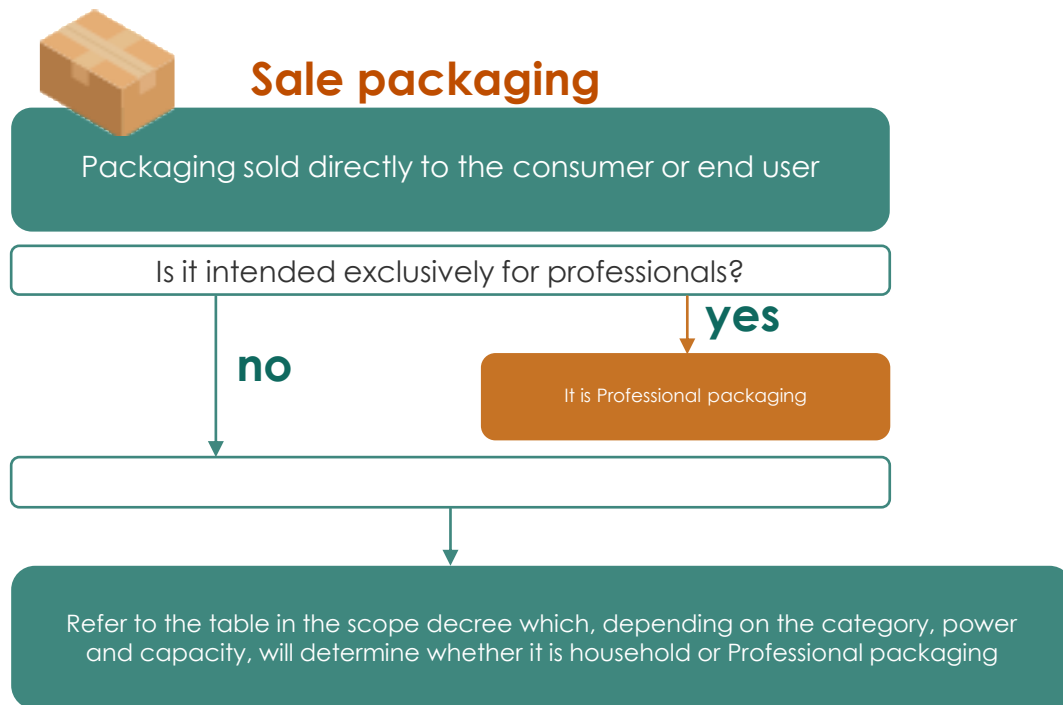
Sale packaging

Packaging sold directly to the consumer or end user

Is it intended exclusively for professionals?

yes

no

It is Professional packaging

Refer to the table in the scope decree which, depending on the category, power and capacity, will determine whether it is household or Professional packaging